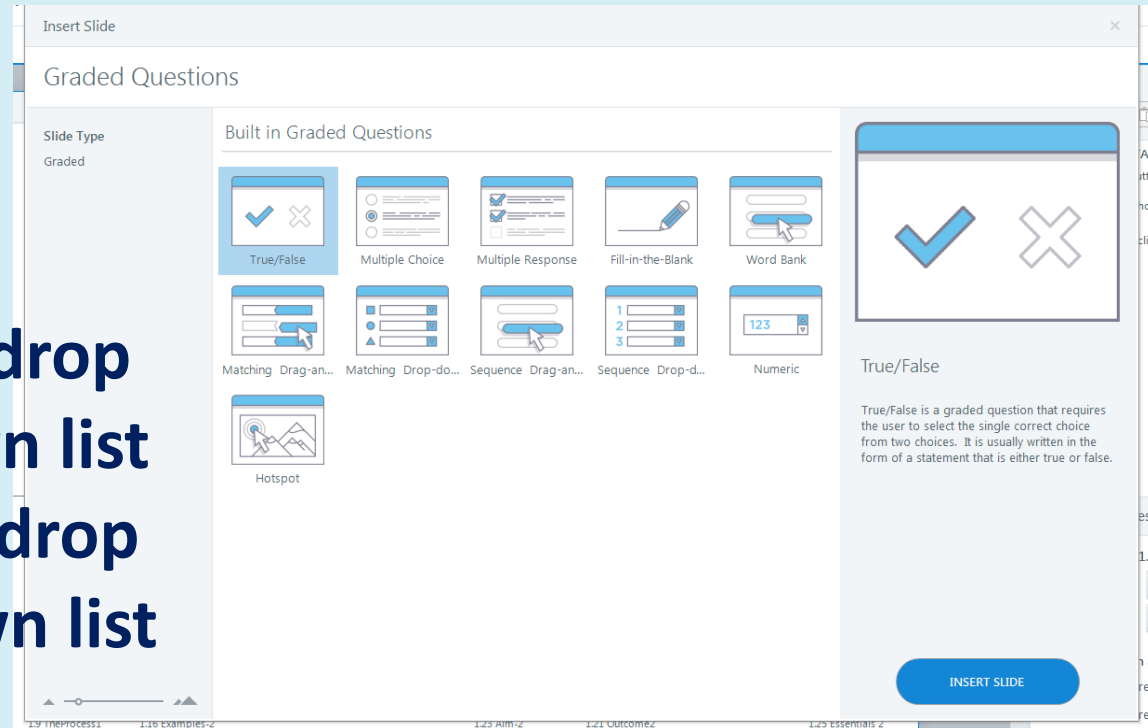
Insert Slide

×

Graded Questions

Slide Type
Graded

Built in Graded Questions

True/False
Multiple Choice
Multiple Response
Fill-in-the-Blank
Word Bank
Matching Drag-an...
Matching Drop-do...
Sequence Drag-an...
Sequence Drop-d...
Numeric
Hotspot

1
2
3
123

True/False

True/False is a graded question that requires the user to select the single correct choice from two choices. It is usually written in the form of a statement that is either true or false.

INSERT SLIDE

drop
n list
drop
n list

1.9 TheProcess1
1.16 Examples-2
1.23 Aim-2
1.21 Outcome2
1.25 Essentials 2